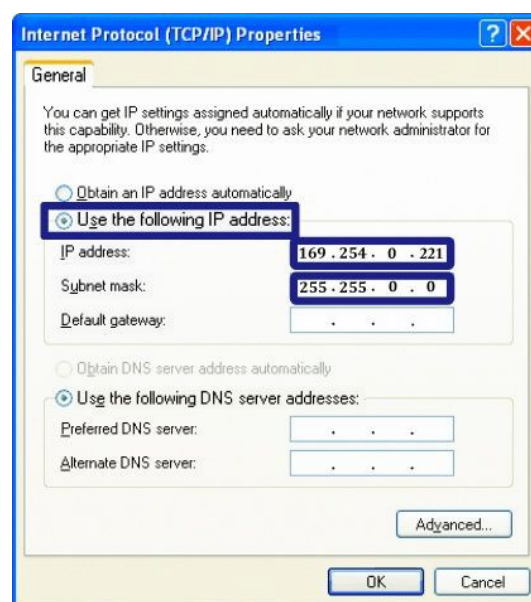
Internet Protocol (TCP/IP) Properties

?

X

General

You can get IP settings assigned automatically if your network supports this capability. Otherwise, you need to ask your network administrator for the appropriate IP settings.

Obtain an IP address automatically

Use the following IP address:

IP address: 169 . 254 . 0 . 221

Subnet mask: 255 . 255 . 0 . 0

Default gateway: . . .

Obtain DNS server address automatically

Use the following DNS server addresses:

Preferred DNS server: . . .

Alternate DNS server: . . .

Advanced...

OK

Cancel